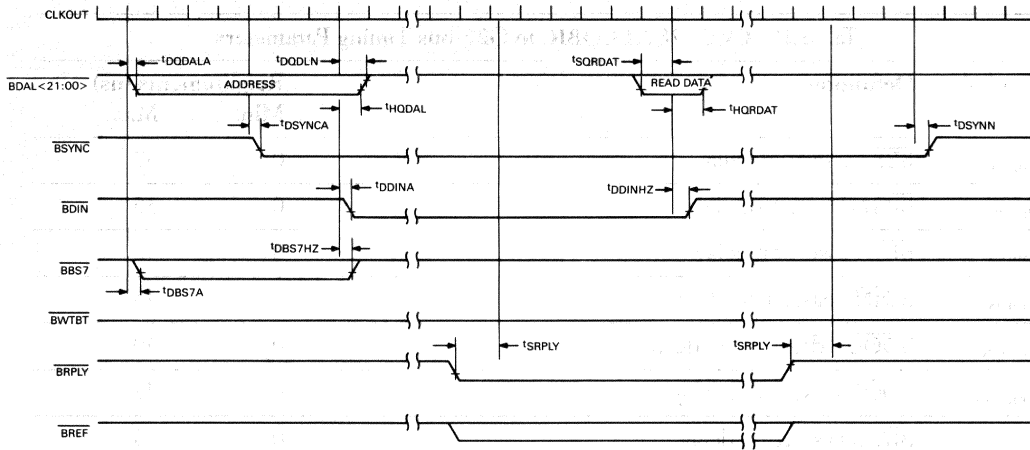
CLKOUT

$t_{DQDALA}$

$t_{DQDLN}$

$t_{SQRDAT}$

$\overline{BDAL<21:00>}$

ADDRESS

READ DATA

$t_{HQDAL}$

$t_{HQRDAT}$

$t_{DSYNCA}$

$t_{DSYNN}$

$\overline{BSYNC}$

$t_{DDINA}$

$t_{DDINHZ}$

$\overline{BDIN}$

$t_{DBS7HZ}$

$\overline{BBS7}$

$t_{DBS7A}$

$\overline{BWTBT}$

$t_{SRPLY}$

$t_{SRPLY}$

$\overline{BRPLY}$

$\overline{BREF}$